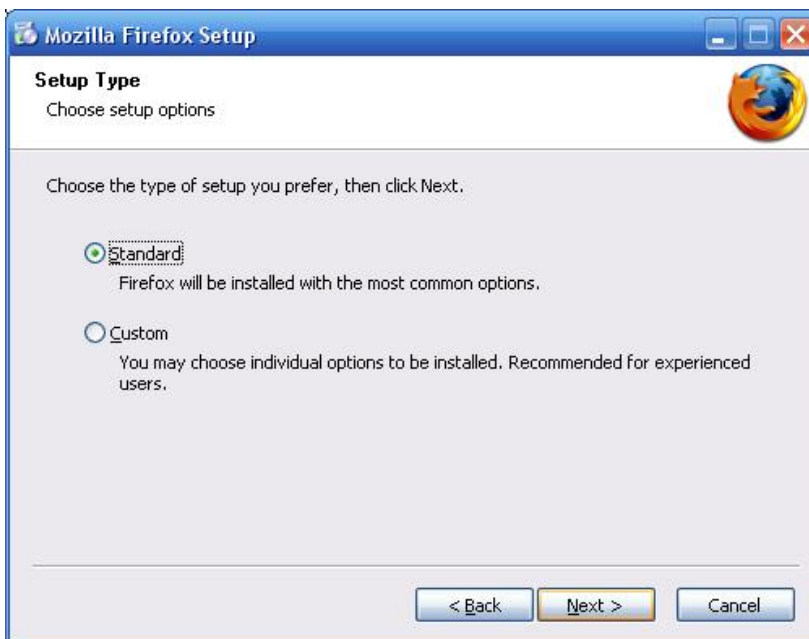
Mozilla Firefox Setup

Setup Type
Choose setup options

Choose the type of setup you prefer, then click Next.

Standard
Firefox will be installed with the most common options.

Custom
You may choose individual options to be installed. Recommended for experienced users.

< Back Next > Cancel